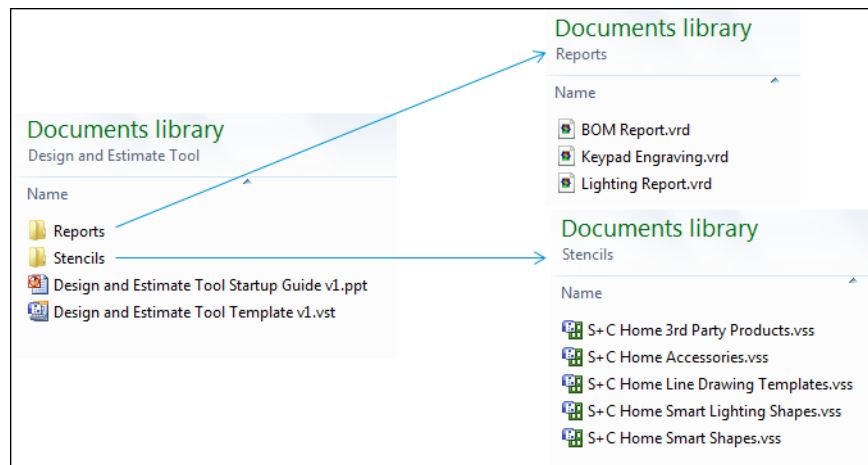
Documents library
Design and Estimate Tool

Name

Reports
Stencils
Design and Estimate Tool Startup Guide v1.ppt
Design and Estimate Tool Template v1.vst

Documents library
Reports

Name

BOM Report.vrd
Keypad Engraving.vrd
Lighting Report.vrd

Documents library
Stencils

Name

S+C Home 3rd Party Products.vss
S+C Home Accessories.vss
S+C Home Line Drawing Templates.vss
S+C Home Smart Lighting Shapes.vss
S+C Home Smart Shapes.vss